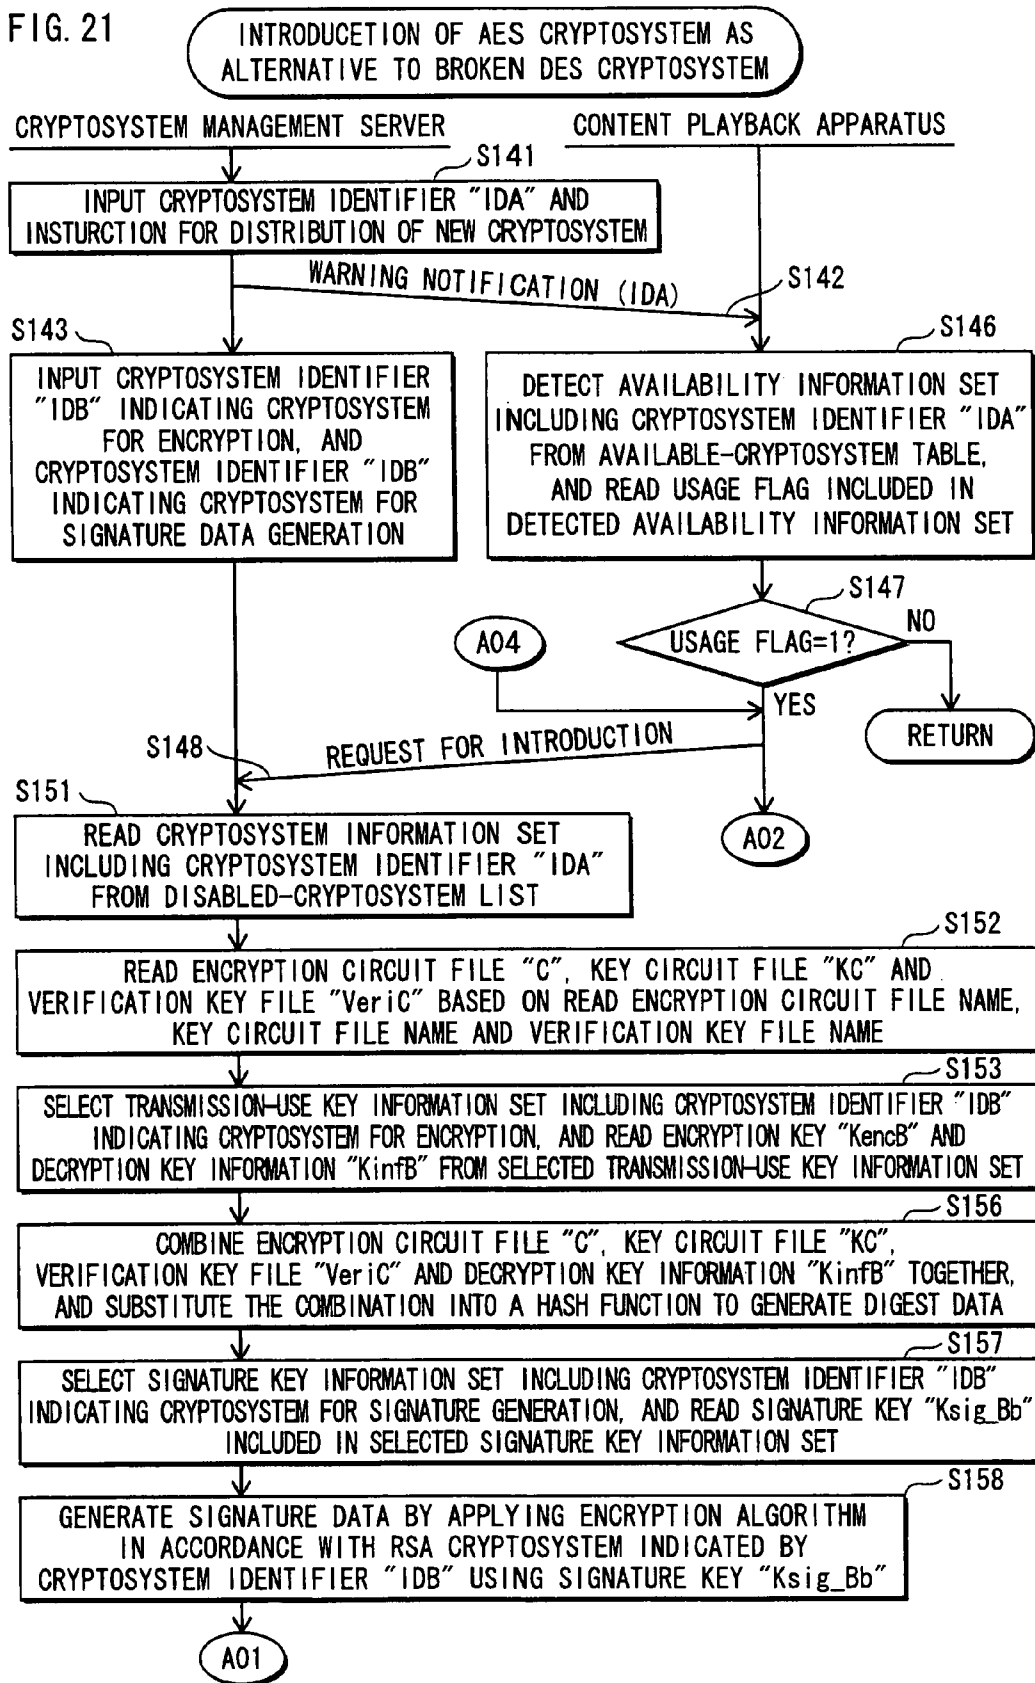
FIG. 21

INTRODUCETION OF AES CRYPTOSYSTEM AS ALTERNATIVE TO BROKEN DES CRYPTOSYSTEM

CRYPTOSYSTEM MANAGEMENT SERVER

CONTENT PLAYBACK APPARATUS

S141

INPUT CRYPTOSYSTEM IDENTIFIER "IDA" AND INSTURCTION FOR DISTRIBUTION OF NEW CRYPTOSYSTEM

WARNING NOTIFICATION (IDA)

S142

S143

INPUT CRYPTOSYSTEM IDENTIFIER "IDB" INDICATING CRYPTOSYSTEM FOR ENCRYPTION, AND CRYPTOSYSTEM IDENTIFIER "IDB" INDICATING CRYPTOSYSTEM FOR SIGNATURE DATA GENERATION

S146

DETECT AVAILABILITY INFORMATION SET INCLUDING CRYPTOSYSTEM IDENTIFIER "IDA" FROM AVAILABLE-CRYPTOSYSTEM TABLE, AND READ USAGE FLAG INCLUDED IN DETECTED AVAILABILITY INFORMATION SET

S147

USAGE FLAG=1?

NO

A04

YES

RETURN

S148

REQUEST FOR INTRODUCTION

S151

READ CRYPTOSYSTEM INFORMATION SET INCLUDING CRYPTOSYSTEM IDENTIFIER "IDA" FROM DISABLED-CRYPTOSYSTEM LIST

A02

S152

READ ENCRYPTION CIRCUIT FILE "C", KEY CIRCUIT FILE "KC" AND VERIFICATION KEY FILE "VeriC" BASED ON READ ENCRYPTION CIRCUIT FILE NAME, KEY CIRCUIT FILE NAME AND VERIFICATION KEY FILE NAME

S153

SELECT TRANSMISSION-USE KEY INFORMATION SET INCLUDING CRYPTOSYSTEM IDENTIFIER "IDB" INDICATING CRYPTOSYSTEM FOR ENCRYPTION, AND READ ENCRYPTION KEY "KencB" AND DECRYPTION KEY INFORMATION "KinfB" FROM SELECTED TRANSMISSION-USE KEY INFORMATION SET

S156

COMBINE ENCRYPTION CIRCUIT FILE "C", KEY CIRCUIT FILE "KC", VERIFICATION KEY FILE "VeriC" AND DECRYPTION KEY INFORMATION "KinfB" TOGETHER, AND SUBSTITUTE THE COMBINATION INTO A HASH FUNCTION TO GENERATE DIGEST DATA

S157

SELECT SIGNATURE KEY INFORMATION SET INCLUDING CRYPTOSYSTEM IDENTIFIER "IDB" INDICATING CRYPTOSYSTEM FOR SIGNATURE GENERATION, AND READ SIGNATURE KEY "Ksig_Bb" INCLUDED IN SELECTED SIGNATURE KEY INFORMATION SET

S158

GENERATE SIGNATURE DATA BY APPLYING ENCRYPTION ALGORITHM IN ACCORDANCE WITH RSA CRYPTOSYSTEM INDICATED BY CRYPTOSYSTEM IDENTIFIER "IDB" USING SIGNATURE KEY "Ksig_Bb"

A01